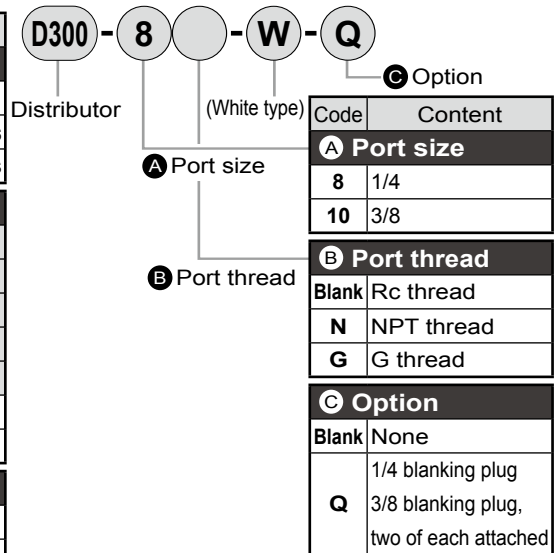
D300 - 8 - W - Q

Distributor

(White type)

A Port size

B Port thread

C Option

| Code | Content |
|---|---|
| A Port size | |
| 8 | 1/4 |
| 10 | 3/8 |
| B Port thread | |
| Blank | Rc thread |
| N | NPT thread |
| G | G thread |
| C Option | |
| Blank | None |
| Q | 1/4 blanking plug 3/8 blanking plug, two of each attached |